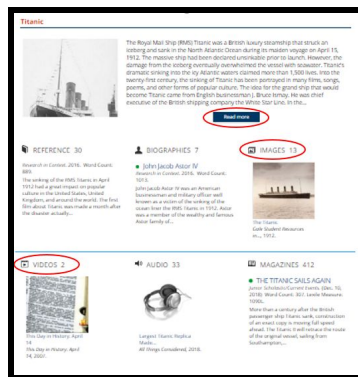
Titanic

The Royal Mail Ship (RMS) Titanic was a British luxury steamship that struck an iceberg and sank in the North Atlantic Ocean during its maiden voyage on April 15, 1912. The massive ship had been declared unsinkable prior to launch. However, the damage from the iceberg eventually overwhelmed the vessel with seawater. Titanic's dramatic sinking into the icy Atlantic waters claimed more than 1,500 lives. Into the twenty-first century, the sinking of Titanic has been portrayed in many films, songs, poems, and other forms of popular culture. The idea for the grand ship that would become Titanic came from English businessman J. Bruce Ismay. He was chief executive of the British shipping company the White Star Line. In the...

Read more

REFERENCE 30

Research in Context. 2016. Word Count: 889.

The sinking of the RMS Titanic in April 1912 had a great impact on popular culture in the United States, United Kingdom, and around the world. The first film about Titanic was made a month after the disaster actually...

BIOGRAPHIES 7

John Jacob Astor IV

Research in Context. 2016. Word Count: 1013.

John Jacob Astor IV was an American businessman and military officer well known as a victim of the sinking of the ocean liner the RMS Titanic in 1912. Astor was a member of the wealthy and famous Astor family of...

IMAGES 13

The Titanic.
Gale Student Resources in... 1912.

VIDEOS 2

This Day in History: April 14
This Day in History. April 14, 2007.

AUDIO 33

Largest Titanic Replica Meets...
All Things Considered. 2018.

MAGAZINES 412

THE TITANIC SAILS AGAIN

Junior Scholastic/Current Events. (Dec. 10, 2018). Word Count: 307. Lexile Measure: 1090L.

More than a century after the British passenger ship Titanic sank, construction of an exact copy is moving full speed ahead. The Titanic II will retrace the route of the original vessel, sailing from Southampton,...